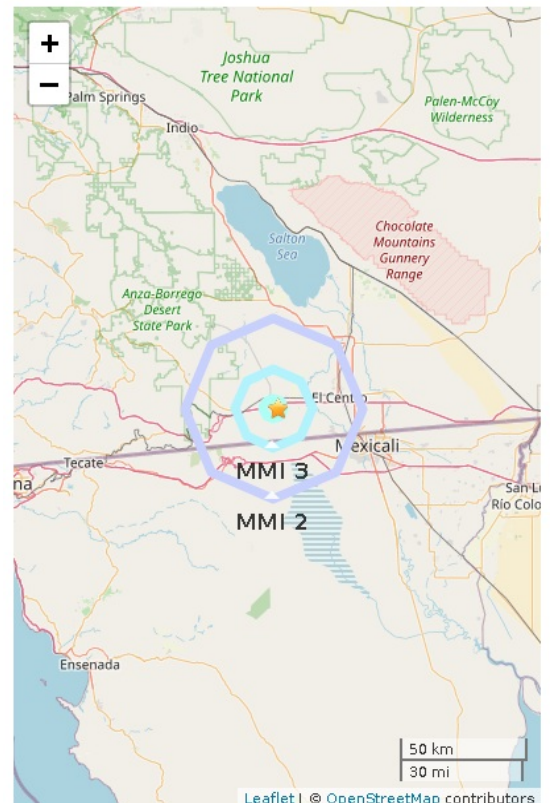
+
−
Joshua Tree National Park
Palm Springs
Indio
Palen-McCoy Wilderness
Salton Sea
Chocolate Mountains Gunnery Range
Anza-Borrego Desert State Park
El Centro
Mexicali
Tecate
ana
MMI 3
MMI 2
San Lu
Río Colo
Ensenada
50 km
30 mi
Leaflet | © OpenStreetMap contributors